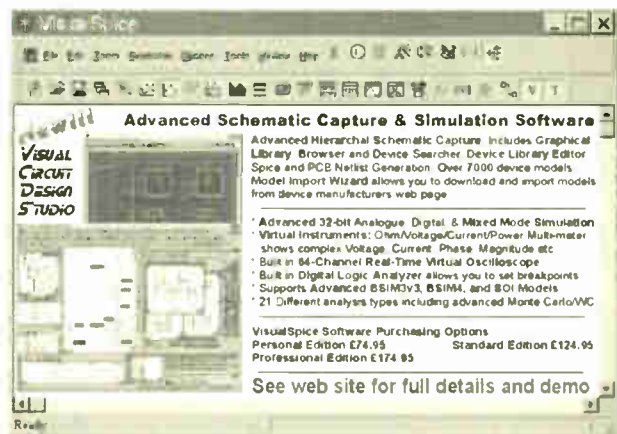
Visual Spice

File Edit Zoom Simulate Object Tools Window Help

new!!!

Visual Circuit Design Studio

Advanced Schematic Capture & Simulation Software

Advanced Hierarchal Schematic Capture Includes Graphical Library Browser and Device Searcher. Device Library Editor Spice and PCB Netlist Generation. Over 7000 device models. Model Import Wizard allows you to download and import models from device manufacturers web page

· Advanced 32-bit Analogue, Digital & Mixed Mode Simulation
· Virtual Instruments: Ohm/Voltage/Current/Power Multi-meter shows complex Voltage, Current, Phase, Magnitude etc
· Built in 64-Channel Real-Time Virtual Oscilloscope
· Built in Digital Logic Analyzer allows you to set breakpoints
· Supports Advanced BSIM3v3, BSIM4, and SOI Models
· 21 Different analysis types including advanced Monte Carlo/WC

VisualSpice Software Purchasing Options
Personal Edition £74.95 Standard Edition £124.95
Professional Edition £174.95

See web site for full details and demo

Ready